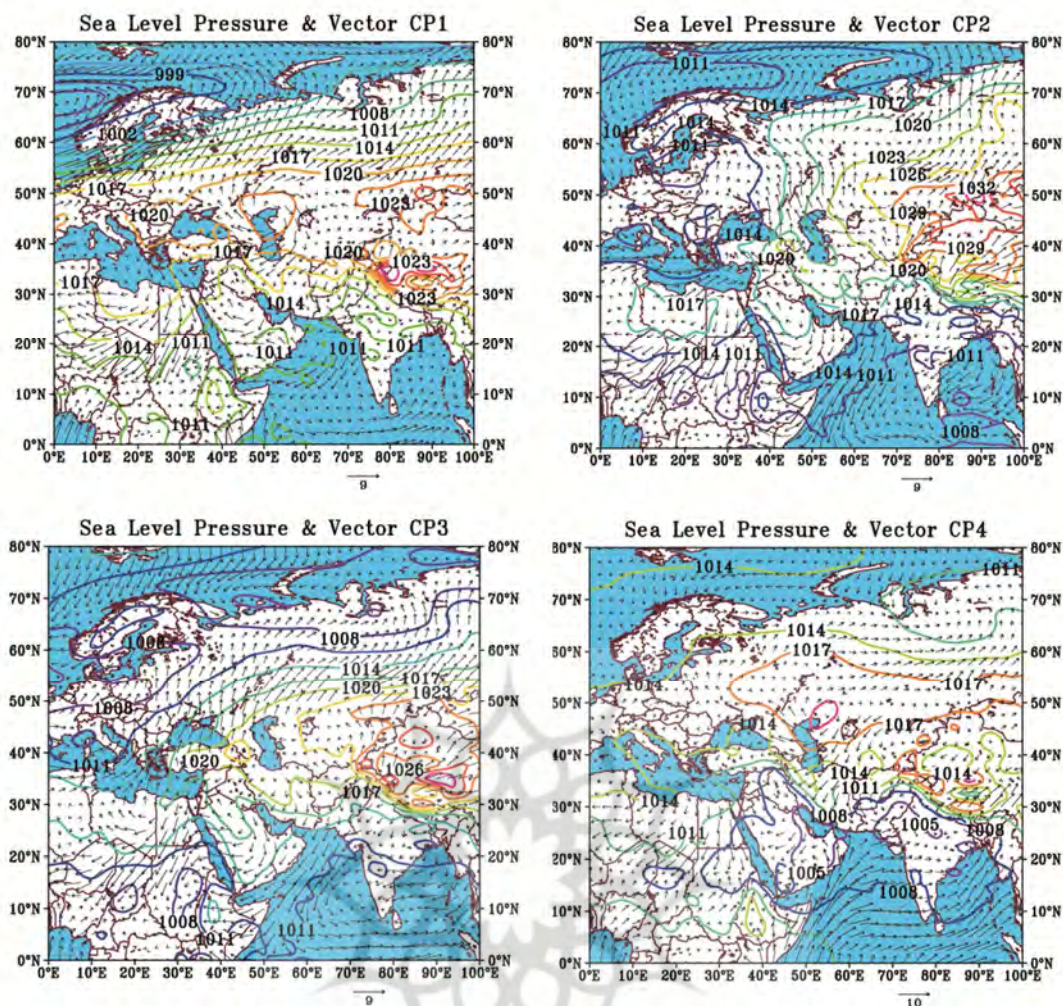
Sea Level Pressure & Vector CP1

80°N 70°N 60°N 50°N 40°N 30°N 20°N 10°N 0°N
0°E 10°E 20°E 30°E 40°E 50°E 60°E 70°E 80°E 90°E 100°E

999
1002
1008
1011
1014
1017
1020
1017
1020
1023
1017
1020
1023
1017
1014
1023
1014
1011
1011
1011
1011
1011

9

Sea Level Pressure & Vector CP2

80°N 70°N 60°N 50°N 40°N 30°N 20°N 10°N 0°N
0°E 10°E 20°E 30°E 40°E 50°E 60°E 70°E 80°E 90°E 100°E

1011
1014
1017
1011
1014
1011
1020
1023
1026
1032
1029
1014
1020
1029
1020
1017
1014
1017
1014
1011
1011
1014
1011
1008

9

Sea Level Pressure & Vector CP3

80°N 70°N 60°N 50°N 40°N 30°N 20°N 10°N 0°N
0°E 10°E 20°E 30°E 40°E 50°E 60°E 70°E 80°E 90°E 100°E

1008
1008
1014
1017
1020
1023
1008
1011
1020
1026
1017
1008
1011
1011

9

Sea Level Pressure & Vector CP4

80°N 70°N 60°N 50°N 40°N 30°N 20°N 10°N 0°N
0°E 10°E 20°E 30°E 40°E 50°E 60°E 70°E 80°E 90°E 100°E

1014
1011
1014
1017
1014
1017
1014
1017
1014
1014
1011
1014
1014
1011
1008
1005
1008
1005
1008

10